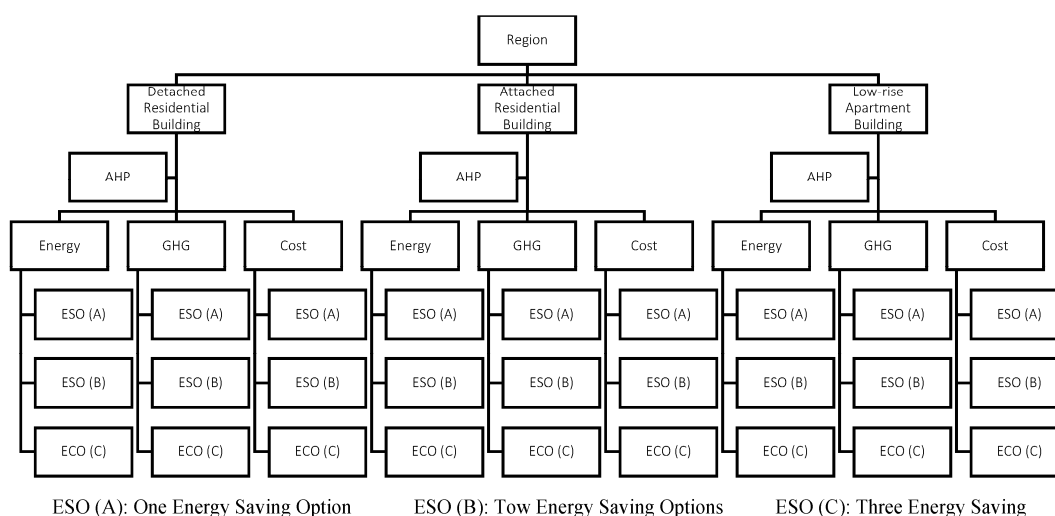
Region

Detached Residential Building

AHP

Energy

ESO (A)

ESO (B)

ECO (C)

GHG

ESO (A)

ESO (B)

ECO (C)

Cost

ESO (A)

ESO (B)

ECO (C)

Attached Residential Building

AHP

Energy

ESO (A)

ESO (B)

ECO (C)

GHG

ESO (A)

ESO (B)

ECO (C)

Cost

ESO (A)

ESO (B)

ECO (C)

Low-rise Apartment Building

AHP

Energy

ESO (A)

ESO (B)

ECO (C)

GHG

ESO (A)

ESO (B)

ECO (C)

Cost

ESO (A)

ESO (B)

ECO (C)

ESO (A): One Energy Saving Option

ESO (B): Tow Energy Saving Options

ESO (C): Three Energy Saving